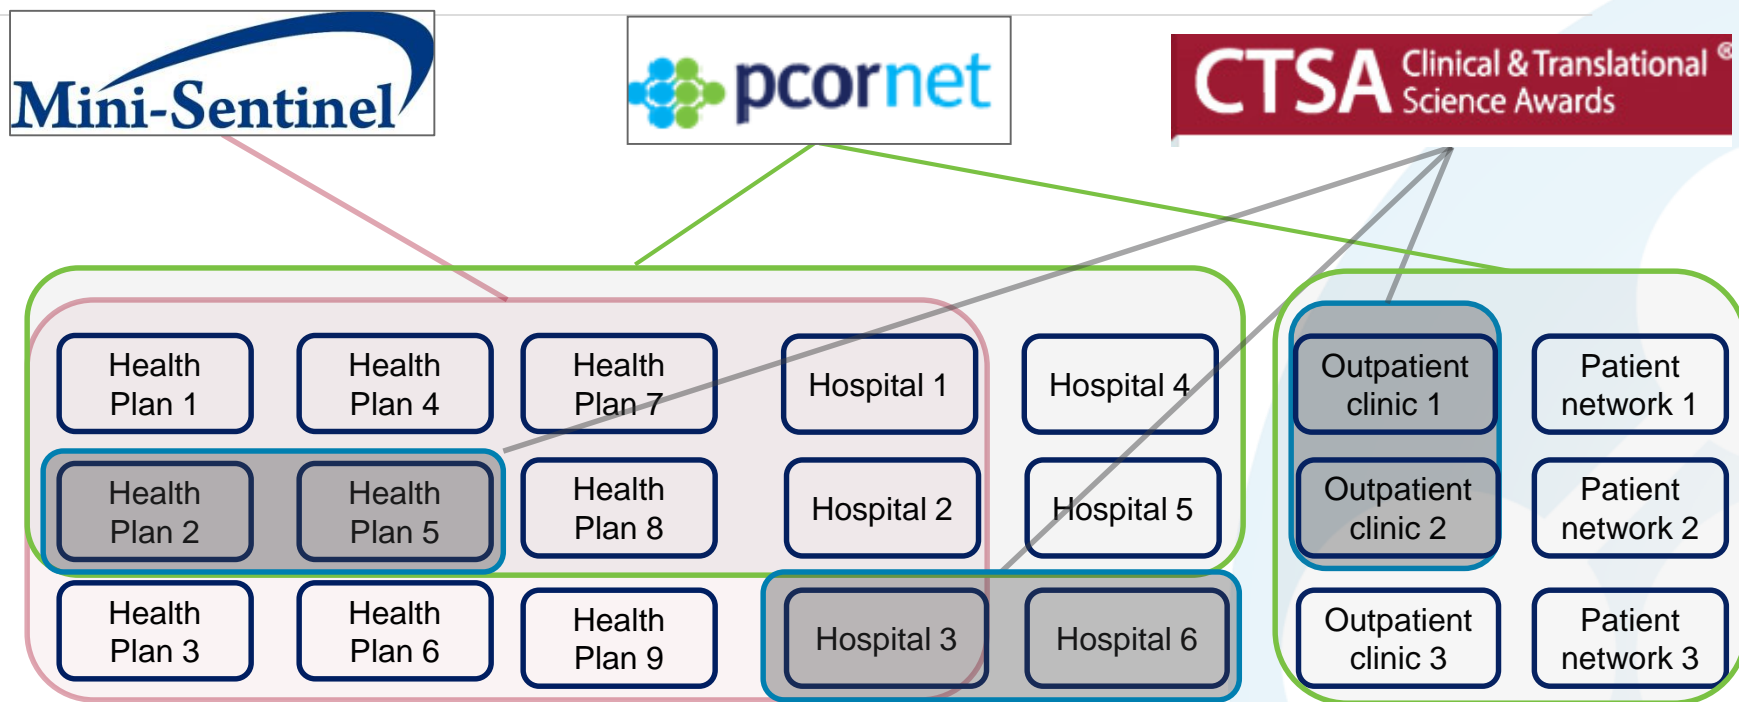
Mini-Sentinel

pcornet

CTSA Clinical & Translational Science Awards ®

Health Plan 1

Health Plan 4

Health Plan 7

Hospital 1

Hospital 4

Outpatient clinic 1

Patient network 1

Health Plan 2

Health Plan 5

Health Plan 8

Hospital 2

Hospital 5

Outpatient clinic 2

Patient network 2

Health Plan 3

Health Plan 6

Health Plan 9

Hospital 3

Hospital 6

Outpatient clinic 3

Patient network 3